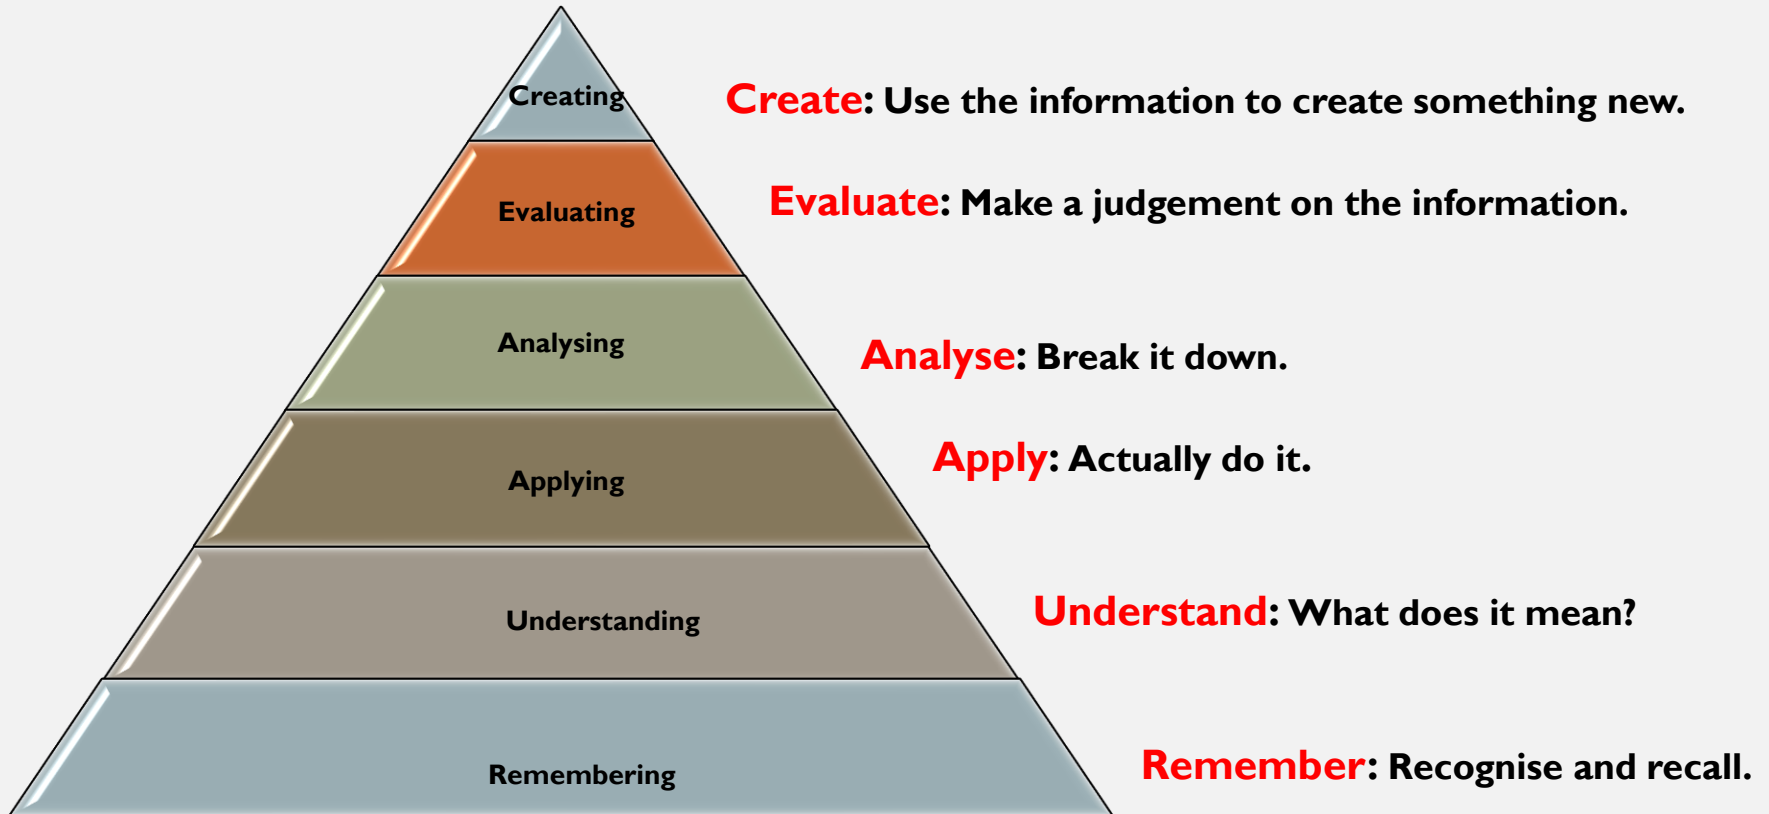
Creating

Evaluating

Analysing

Applying

Understanding

Remembering

Create: Use the information to create something new.

Evaluate: Make a judgement on the information.

Analyse: Break it down.

Apply: Actually do it.

Understand: What does it mean?

Remember: Recognise and recall.